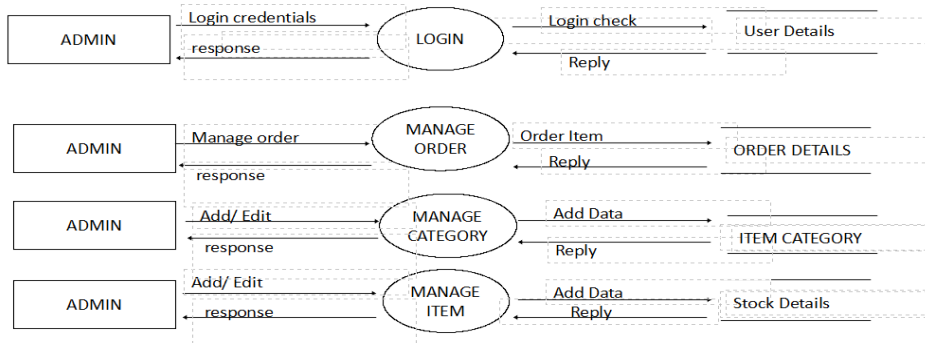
ADMIN
Login credentials
response
LOGIN
Login check
Reply
User Details

ADMIN
Manage order
response
MANAGE ORDER
Order Item
Reply
ORDER DETAILS

ADMIN
Add/ Edit
response
MANAGE CATEGORY
Add Data
Reply
ITEM CATEGORY

ADMIN
Add/ Edit
response
MANAGE ITEM
Add Data
Reply
Stock Details